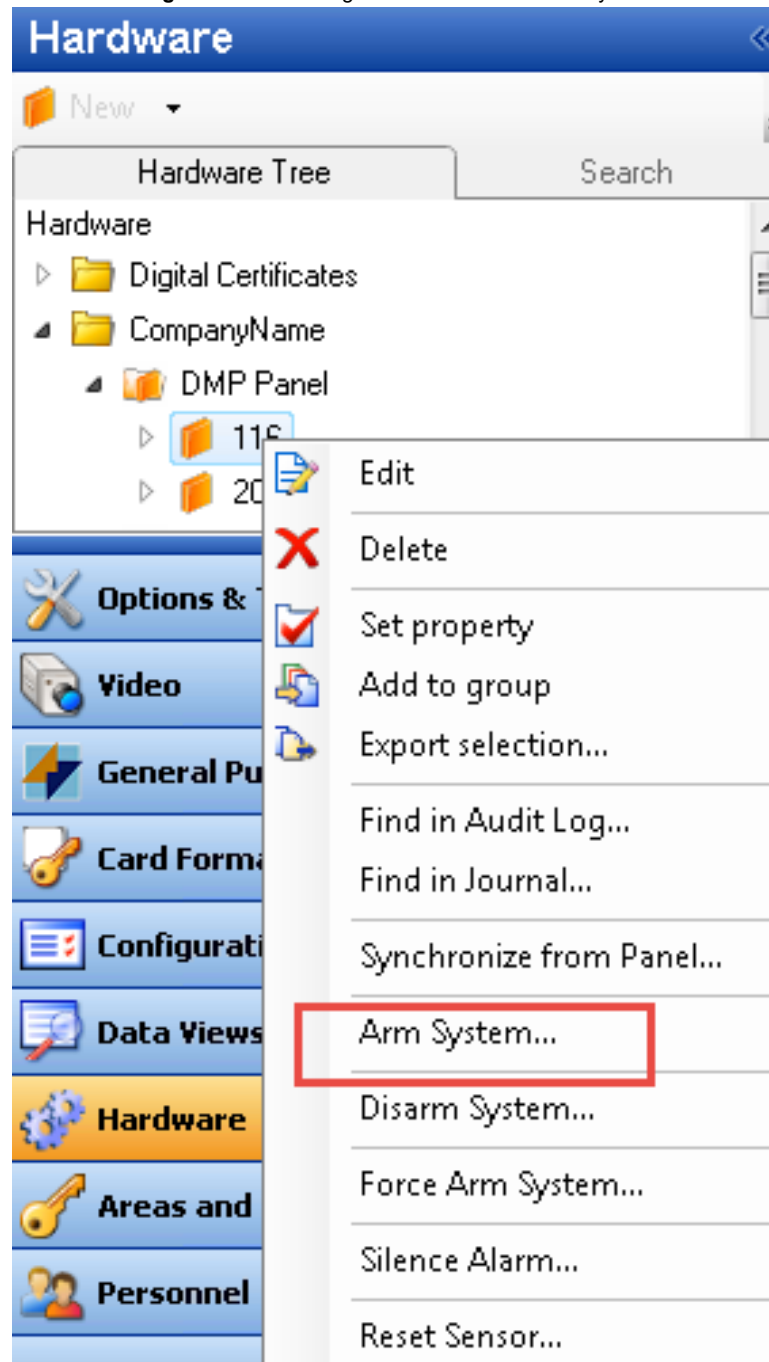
Hardware
New
Hardware Tree
Search
Hardware
Digital Certificates
CompanyName
DMP Panel
11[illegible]
20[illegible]
Edit
Delete
Set property
Add to group
Export selection...
Find in Audit Log...
Find in Journal...
Synchronize from Panel...
Arm System...
Disarm System...
Force Arm System...
Silence Alarm...
Reset Sensor...
Options & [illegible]
Video
General Pu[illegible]
Card Forma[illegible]
Configurati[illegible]
Data Views
Hardware
Areas and
Personnel